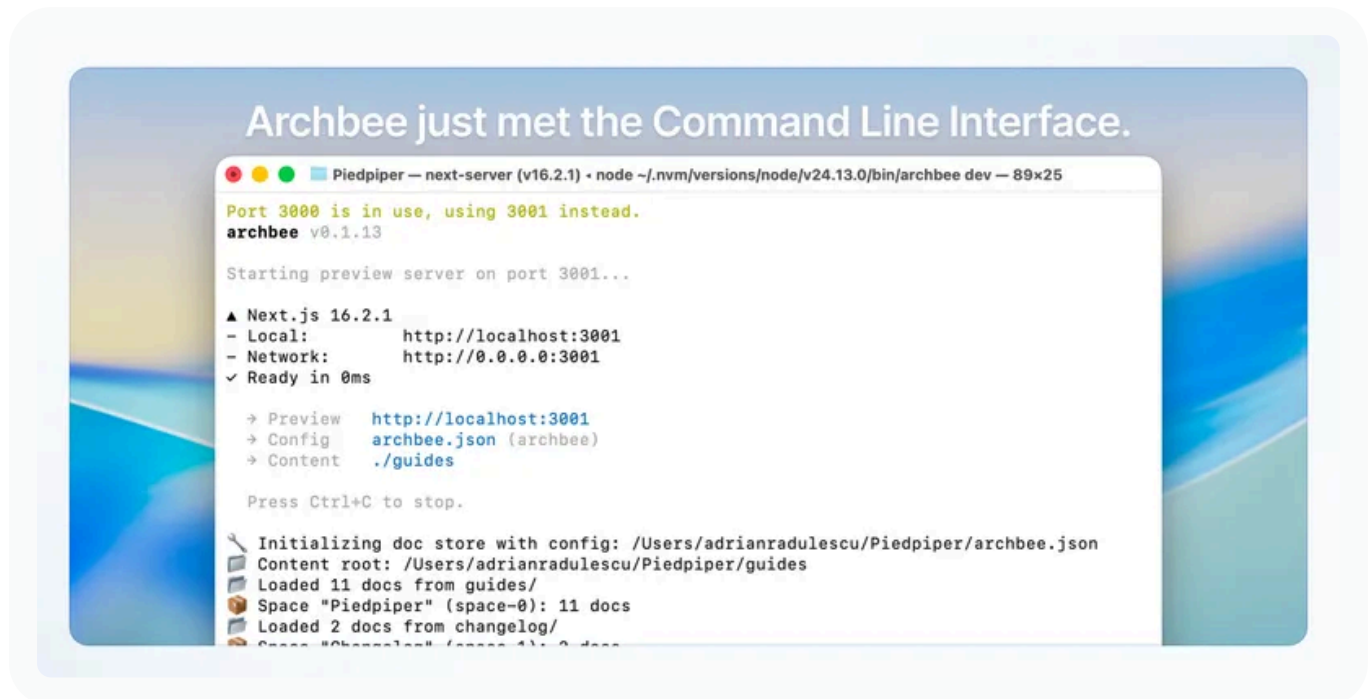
Archbee just met the Command Line Interface.

Piedpiper — next-server (v16.2.1) • node ~/.nvm/versions/node/v24.13.0/bin/archbee dev — 89×25

Port 3000 is in use, using 3001 instead.
archbee v0.1.13

Starting preview server on port 3001...

▲ Next.js 16.2.1
- Local: http://localhost:3001
- Network: http://0.0.0.0:3001
✓ Ready in 0ms

→ Preview http://localhost:3001
→ Config archbee.json (archbee)
→ Content ./guides

Press Ctrl+C to stop.

🔧 Initializing doc store with config: /Users/adrianradulescu/Piedpiper/archbee.json
📁 Content root: /Users/adrianradulescu/Piedpiper/guides
📁 Loaded 11 docs from guides/
📦 Space "Piedpiper" (space-0): 11 docs
📁 Loaded 2 docs from changelog/
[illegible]